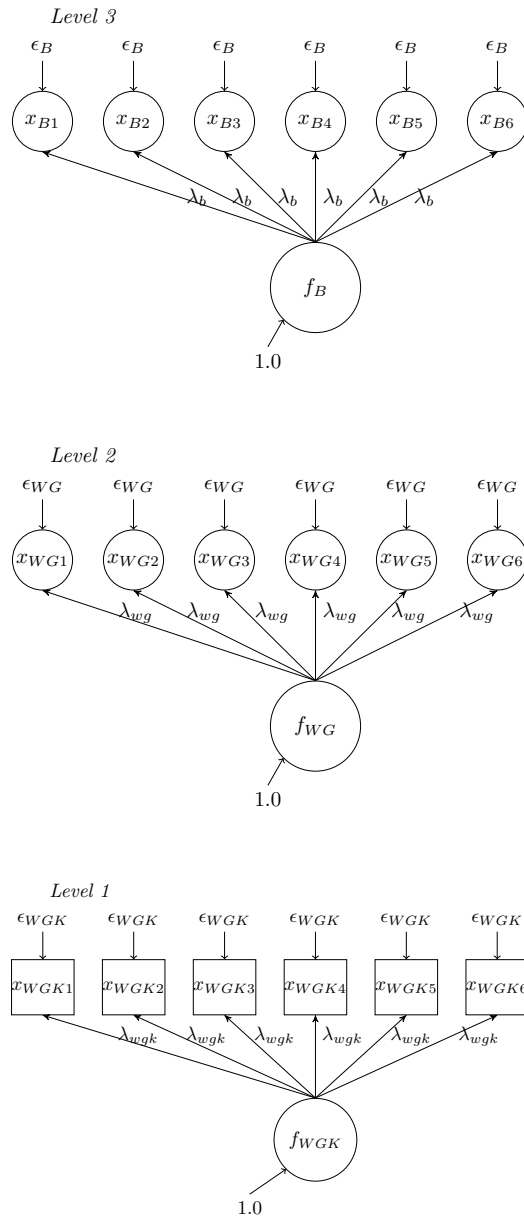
*Level 3*

$\epsilon_B$ $\epsilon_B$ $\epsilon_B$ $\epsilon_B$ $\epsilon_B$ $\epsilon_B$

$x_{B1}$ $x_{B2}$ $x_{B3}$ $x_{B4}$ $x_{B5}$ $x_{B6}$

$\lambda_b$ $\lambda_b$ $\lambda_b$ $\lambda_b$ $\lambda_b$ $\lambda_b$

$f_B$

1.0

*Level 2*

$\epsilon_{WG}$ $\epsilon_{WG}$ $\epsilon_{WG}$ $\epsilon_{WG}$ $\epsilon_{WG}$ $\epsilon_{WG}$

$x_{WG1}$ $x_{WG2}$ $x_{WG3}$ $x_{WG4}$ $x_{WG5}$ $x_{WG6}$

$\lambda_{wg}$ $\lambda_{wg}$ $\lambda_{wg}$ $\lambda_{wg}$ $\lambda_{wg}$ $\lambda_{wg}$

$f_{WG}$

1.0

*Level 1*

$\epsilon_{WGK}$ $\epsilon_{WGK}$ $\epsilon_{WGK}$ $\epsilon_{WGK}$ $\epsilon_{WGK}$ $\epsilon_{WGK}$

$x_{WGK1}$ $x_{WGK2}$ $x_{WGK3}$ $x_{WGK4}$ $x_{WGK5}$ $x_{WGK6}$

$\lambda_{wgk}$ $\lambda_{wgk}$ $\lambda_{wgk}$ $\lambda_{wgk}$ $\lambda_{wgk}$ $\lambda_{wgk}$

$f_{WGK}$

1.0